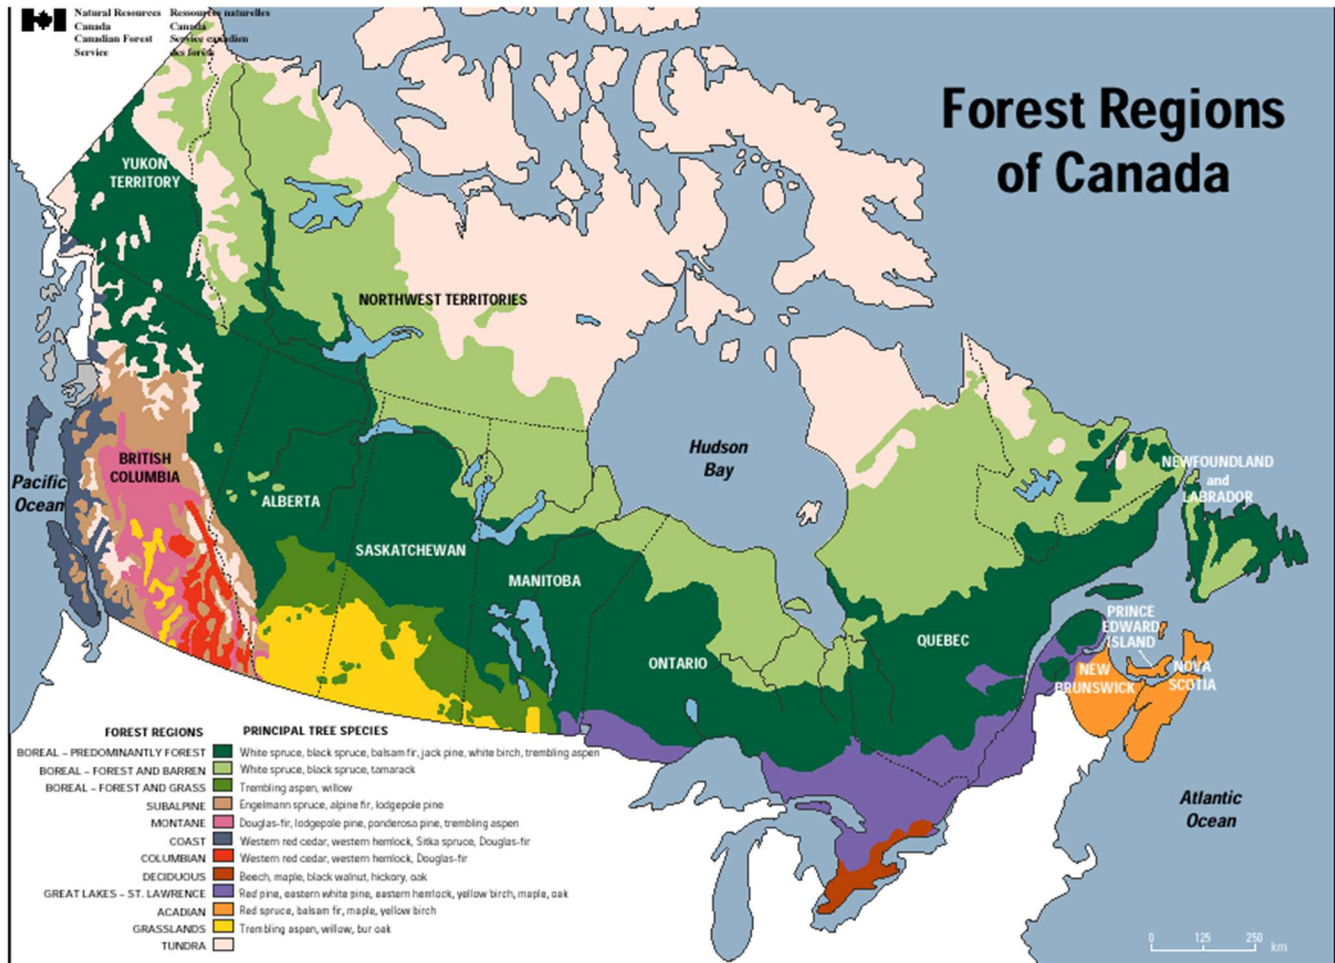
Natural Resources Canada Canadian Forest Service
Ressources naturelles Canada Service canadien des forêts

Forest Regions of Canada

YUKON TERRITORY
NORTHWEST TERRITORIES
BRITISH COLUMBIA
Pacific Ocean
ALBERTA
SASKATCHEWAN
MANITOBA
ONTARIO
Hudson Bay
QUEBEC
NEWFOUNDLAND and LABRADOR
PRINCE EDWARD ISLAND
NEW BRUNSWICK
NOVA SCOTIA
Atlantic Ocean

| FOREST REGIONS | PRINCIPAL TREE SPECIES |
|---|---|
| BOREAL – PREDOMINANTLY FOREST | White spruce, black spruce, balsam fir, jack pine, white birch, trembling aspen |
| BOREAL – FOREST AND BARREN | White spruce, black spruce, tamarack |
| BOREAL – FOREST AND GRASS | Trembling aspen, willow |
| SUBALPINE | Engelmann spruce, alpine fir, lodgepole pine |
| MONTANE | Douglas-fir, lodgepole pine, ponderosa pine, trembling aspen |
| COAST | Western red cedar, western hemlock, Sitka spruce, Douglas-fir |
| COLUMBIAN | Western red cedar, western hemlock, Douglas-fir |
| DECIDUOUS | Beech, maple, black walnut, hickory, oak |
| GREAT LAKES – ST. LAWRENCE | Red pine, eastern white pine, eastern hemlock, yellow birch, maple, oak |
| ACADIAN | Red spruce, balsam fir, maple, yellow birch |
| GRASSLANDS | Trembling aspen, willow, bur oak |
| TUNDRA | |

0 125 250 km